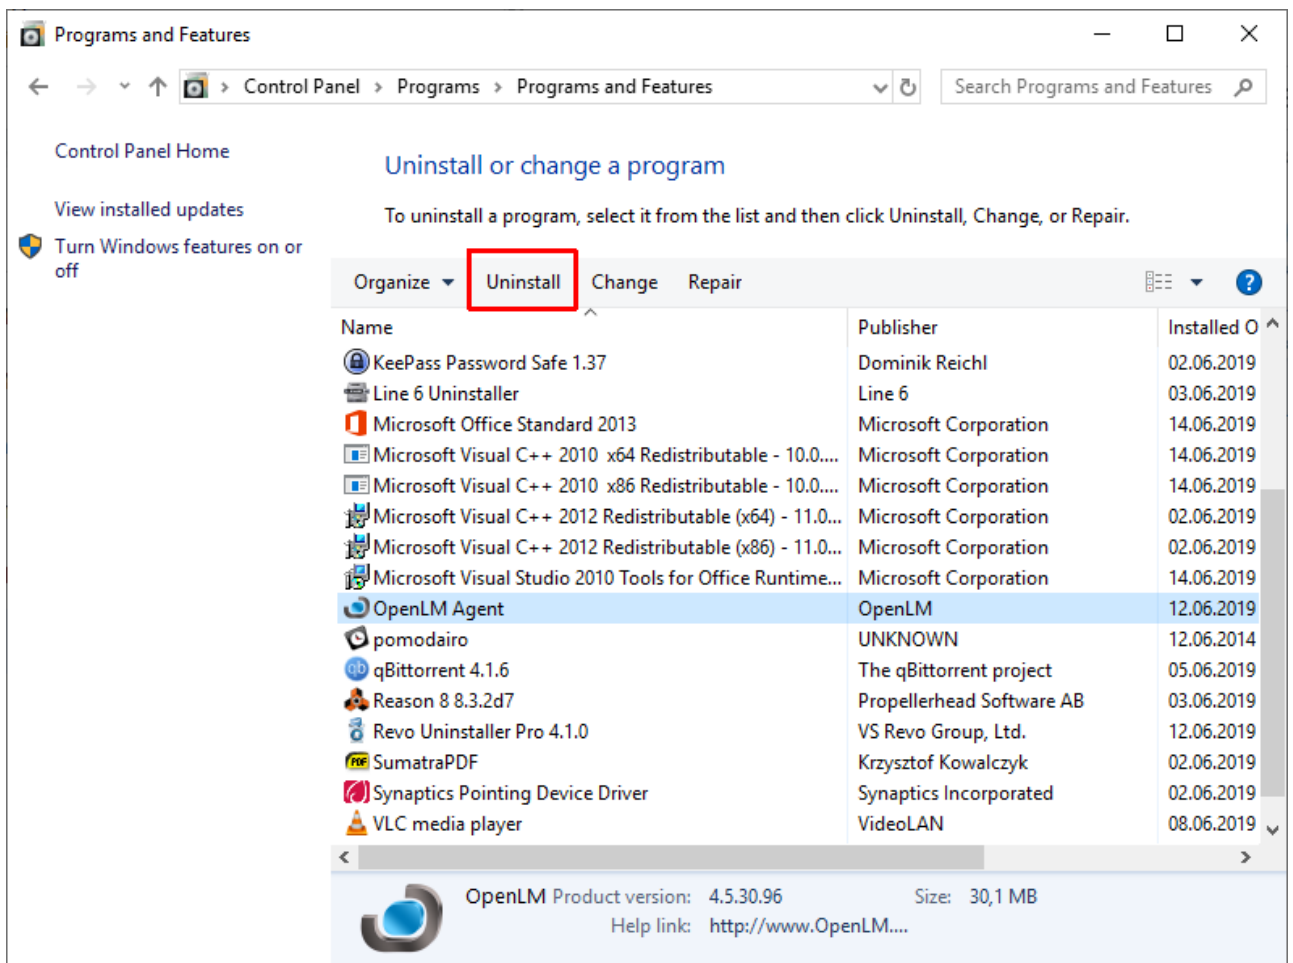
Programs and Features

Control Panel > Programs > Programs and Features

Search Programs and Features

Control Panel Home

View installed updates

Turn Windows features on or off

Uninstall or change a program

To uninstall a program, select it from the list and then click Uninstall, Change, or Repair.

Organize Uninstall Change Repair

| Name | Publisher | Installed O |
|---|---|---|
| KeePass Password Safe 1.37 | Dominik Reichl | 02.06.2019 |
| Line 6 Uninstaller | Line 6 | 03.06.2019 |
| Microsoft Office Standard 2013 | Microsoft Corporation | 14.06.2019 |
| Microsoft Visual C++ 2010 x64 Redistributable - 10.0.... | Microsoft Corporation | 14.06.2019 |
| Microsoft Visual C++ 2010 x86 Redistributable - 10.0.... | Microsoft Corporation | 14.06.2019 |
| Microsoft Visual C++ 2012 Redistributable (x64) - 11.0... | Microsoft Corporation | 02.06.2019 |
| Microsoft Visual C++ 2012 Redistributable (x86) - 11.0... | Microsoft Corporation | 02.06.2019 |
| Microsoft Visual Studio 2010 Tools for Office Runtime... | Microsoft Corporation | 14.06.2019 |
| OpenLM Agent | OpenLM | 12.06.2019 |
| pomodairo | UNKNOWN | 12.06.2014 |
| qBittorrent 4.1.6 | The qBittorrent project | 05.06.2019 |
| Reason 8 8.3.2d7 | Propellerhead Software AB | 03.06.2019 |
| Revo Uninstaller Pro 4.1.0 | VS Revo Group, Ltd. | 12.06.2019 |
| SumatraPDF | Krzysztof Kowalczyk | 02.06.2019 |
| Synaptics Pointing Device Driver | Synaptics Incorporated | 02.06.2019 |
| VLC media player | VideoLAN | 08.06.2019 |

OpenLM Product version: 4.5.30.96 Size: 30,1 MB
Help link: http://www.OpenLM....